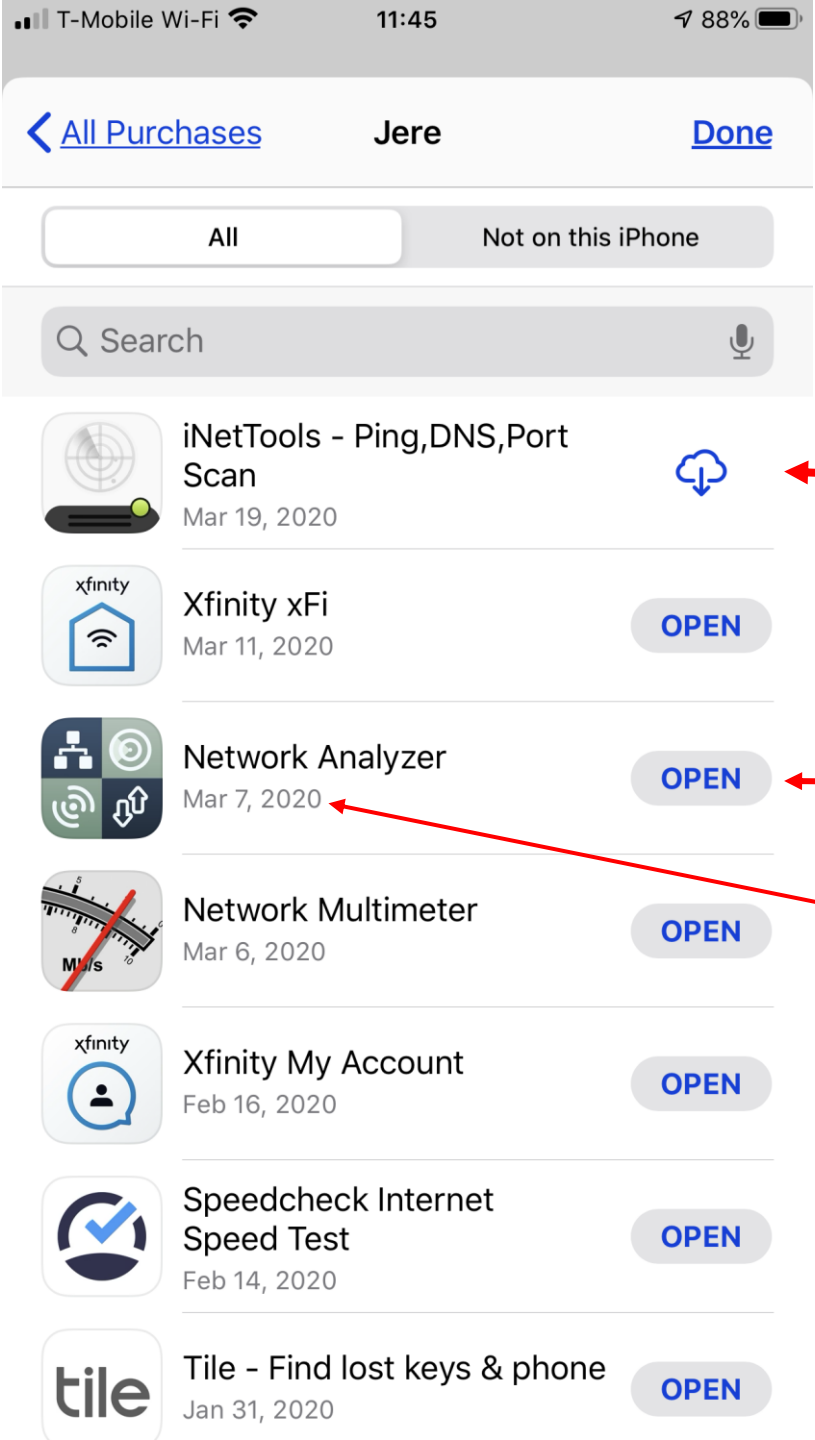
T-Mobile Wi-Fi 11:45 88%

All Purchases Jere Done

All Not on this iPhone

Search

iNetTools - Ping,DNS,Port Scan
Mar 19, 2020

xfinity
Xfinity xFi
Mar 11, 2020
OPEN

Network Analyzer
Mar 7, 2020
OPEN

Network Multimeter
Mar 6, 2020
OPEN

xfinity
Xfinity My Account
Feb 16, 2020
OPEN

Speedcheck Internet Speed Test
Feb 14, 2020
OPEN

tile
Tile - Find lost keys & phone
Jan 31, 2020
OPEN